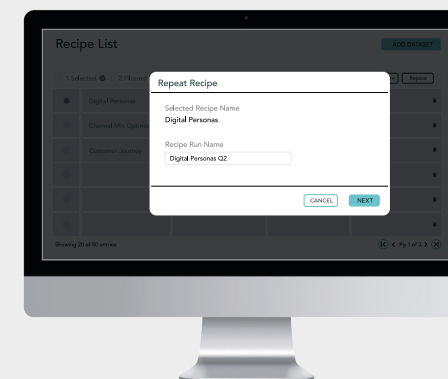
Recipe List

ADD DATASET

1 Selected 2 Filters

Repeat

Digital Personas

Channel Mix Quantification

Customer Journey

Showing 20 of 50 entries

Pg 1 of 3

Repeat Recipe

Selected Recipe Name

Digital Personas

Recipe Run Name

Digital Personas Q2

CANCEL

NEXT